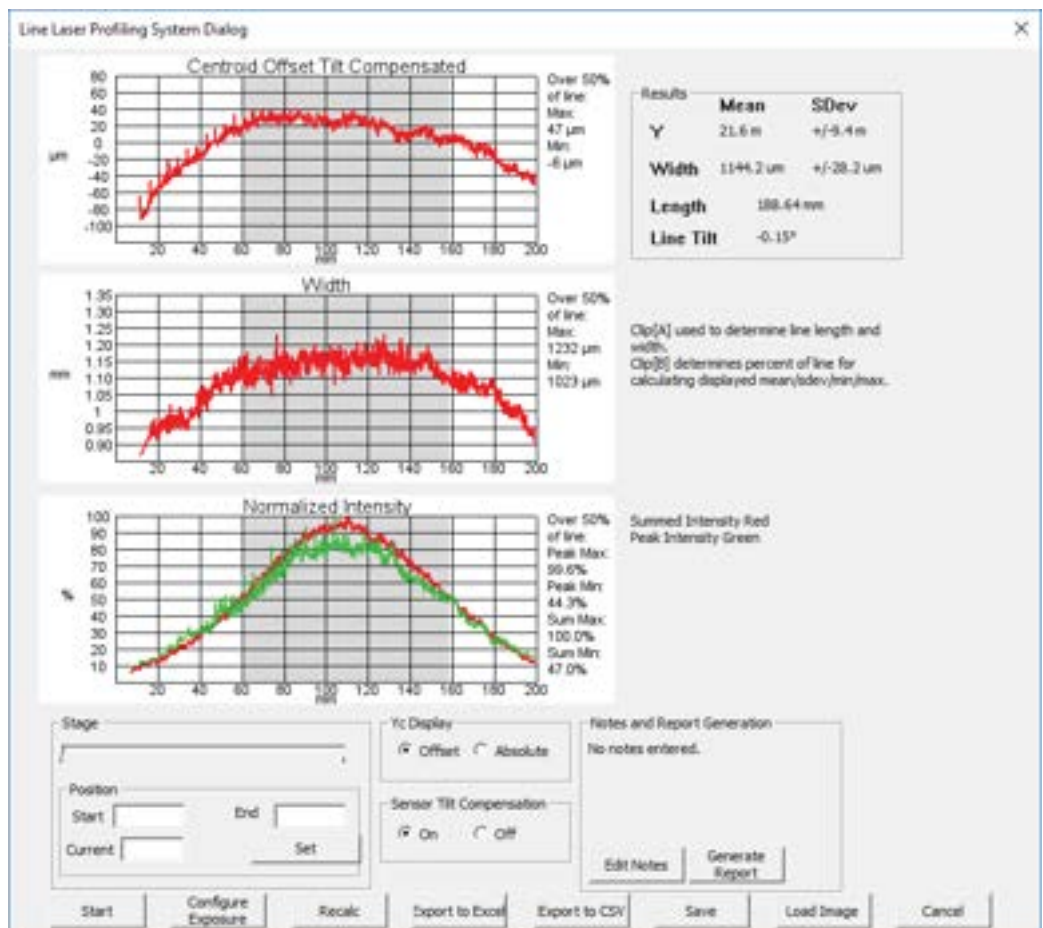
Line Laser Profiling System Dialog

×

Centroid Offset Tilt Compensated

80
60
40
20
0
-20
-40
-60
-80
-100

µm

20 40 60 80 100 120 140 160 180 200
mm

Over 50% of line:
Max:
47 µm
Min:
-6 µm

Results

| | Mean | SDev |
|---|---|---|
| Y | 21.6 m | +/-9.4 m |
| Width | 1144.2 um | +/-28.2 um |
| Length | 188.64 mm | |
| Line Tilt | -0.15° | |

Width

1.35
1.30
1.25
1.20
1.15
1.10
1.05
1
0.95
0.90

mm

20 40 60 80 100 120 140 160 180 200
mm

Over 50% of line:
Max:
1232 µm
Min:
1023 µm

Clip[A] used to determine line length and width.
Clip[B] determines percent of line for calculating displayed mean/sdev/min/max.

Normalized Intensity

100
90
80
70
60
50
40
30
20
10

%

20 40 60 80 100 120 140 160 180 200
mm

Over 50% of line:
Peak Max:
99.6%
Peak Min:
44.3%
Sum Max:
100.0%
Sum Min:
47.0%

Summed Intensity Red
Peak Intensity Green

Stage

Position
Start
End
Current
Set

Yc Display
Offset
Absolute

Sensor Tilt Compensation
On
Off

Notes and Report Generation
No notes entered.

Edit Notes
Generate Report

Start
Configure Exposure
Recalc
Export to Excel
Export to CSV
Save
Load Image
Cancel